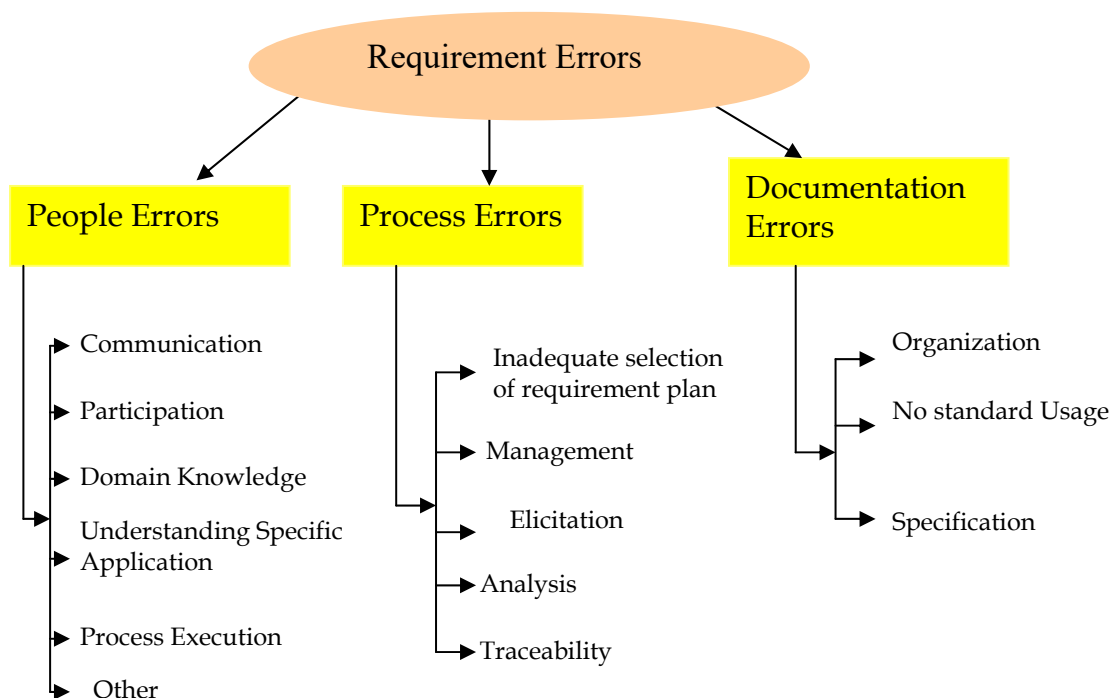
Requirement Errors

People Errors

Communication

Participation

Domain Knowledge

Understanding Specific Application

Process Execution

Other

Process Errors

Inadequate selection of requirement plan

Management

Elicitation

Analysis

Traceability

Documentation Errors

Organization

No standard Usage

Specification